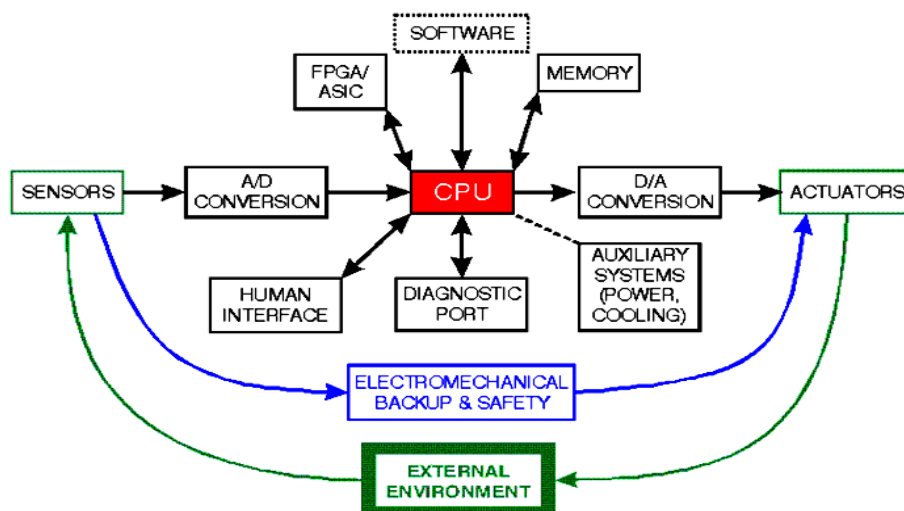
SOFTWARE

FPGA/ ASIC

MEMORY

SENSORS

A/D CONVERSION

CPU

D/A CONVERSION

ACTUATORS

HUMAN INTERFACE

DIAGNOSTIC PORT

AUXILIARY SYSTEMS (POWER, COOLING)

ELECTROMECHANICAL BACKUP & SAFETY

EXTERNAL ENVIRONMENT